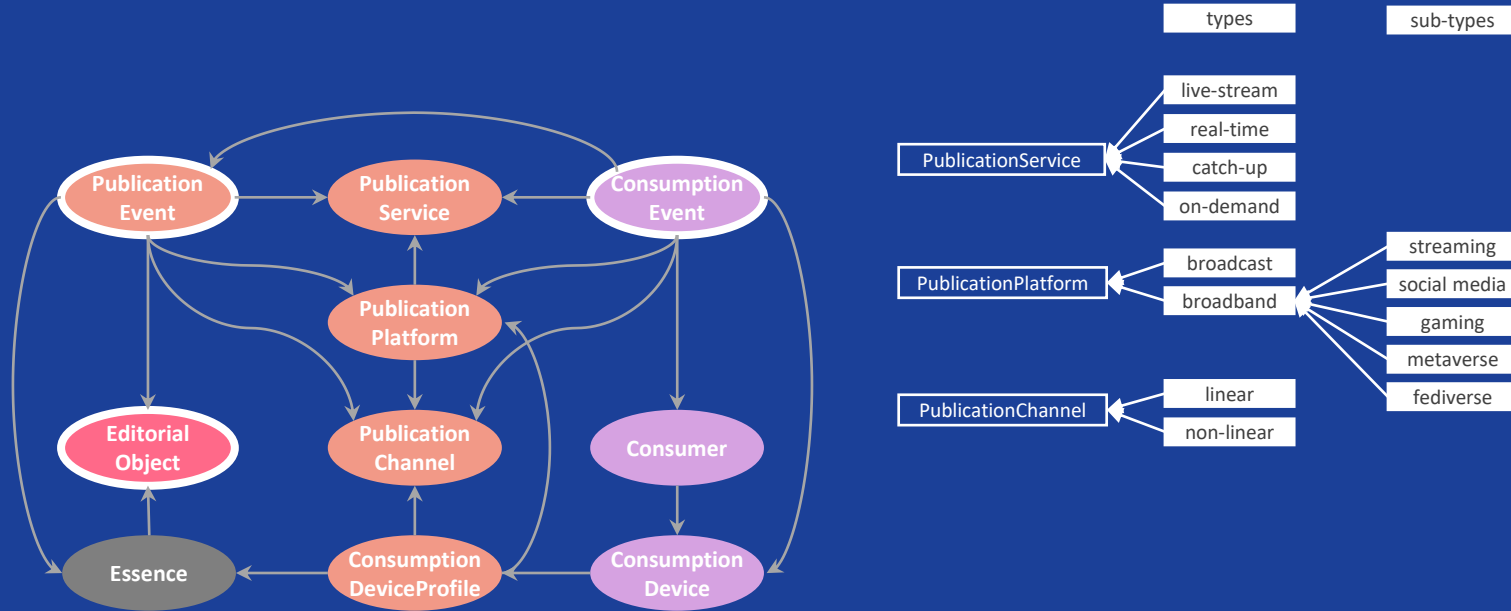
types

sub-types

Publication Event

Publication Service

Consumption Event

Publication Platform

Editorial Object

Publication Channel

Consumer

Essence

Consumption DeviceProfile

Consumption Device

PublicationService

live-stream

real-time

catch-up

on-demand

PublicationPlatform

broadcast

broadband

streaming

social media

gaming

metaverse

fediverse

PublicationChannel

linear

non-linear